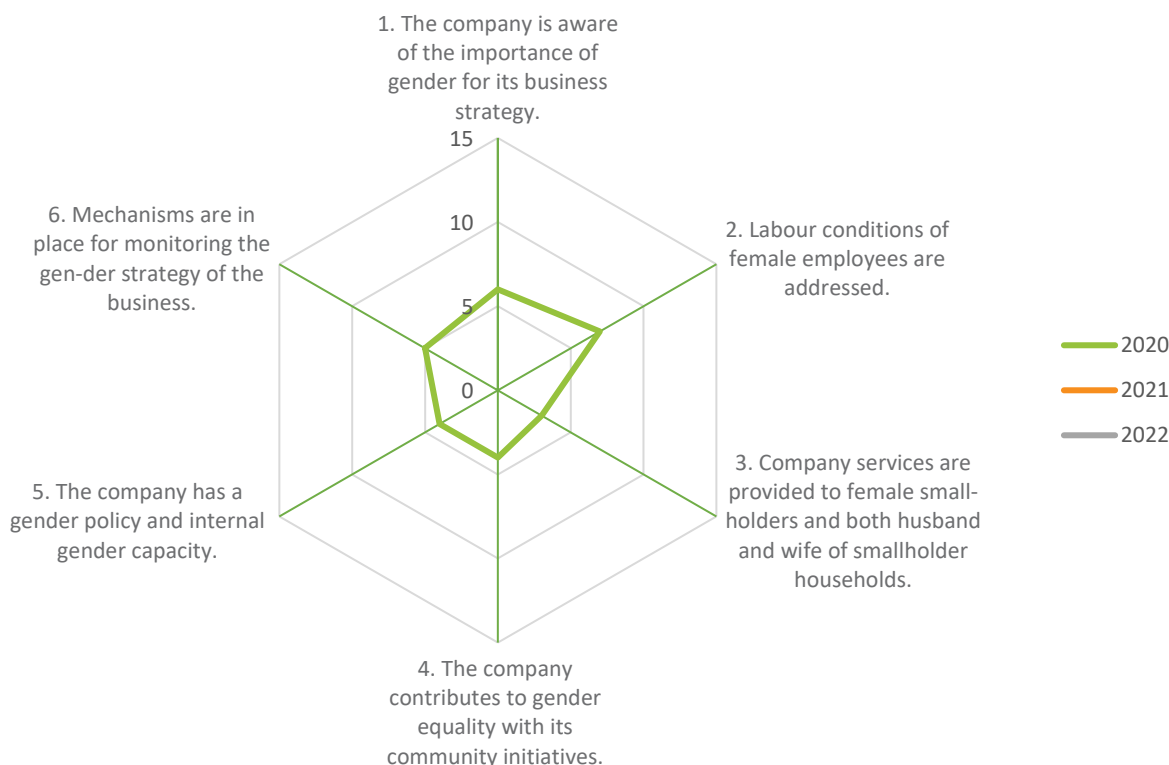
1. The company is aware of the importance of gender for its business strategy.

15

10

5

0

2. Labour conditions of female employees are addressed.

3. Company services are provided to female small-holders and both husband and wife of smallholder households.

4. The company contributes to gender equality with its community initiatives.

5. The company has a gender policy and internal gender capacity.

6. Mechanisms are in place for monitoring the gen-der strategy of the business.

2020
2021
2022